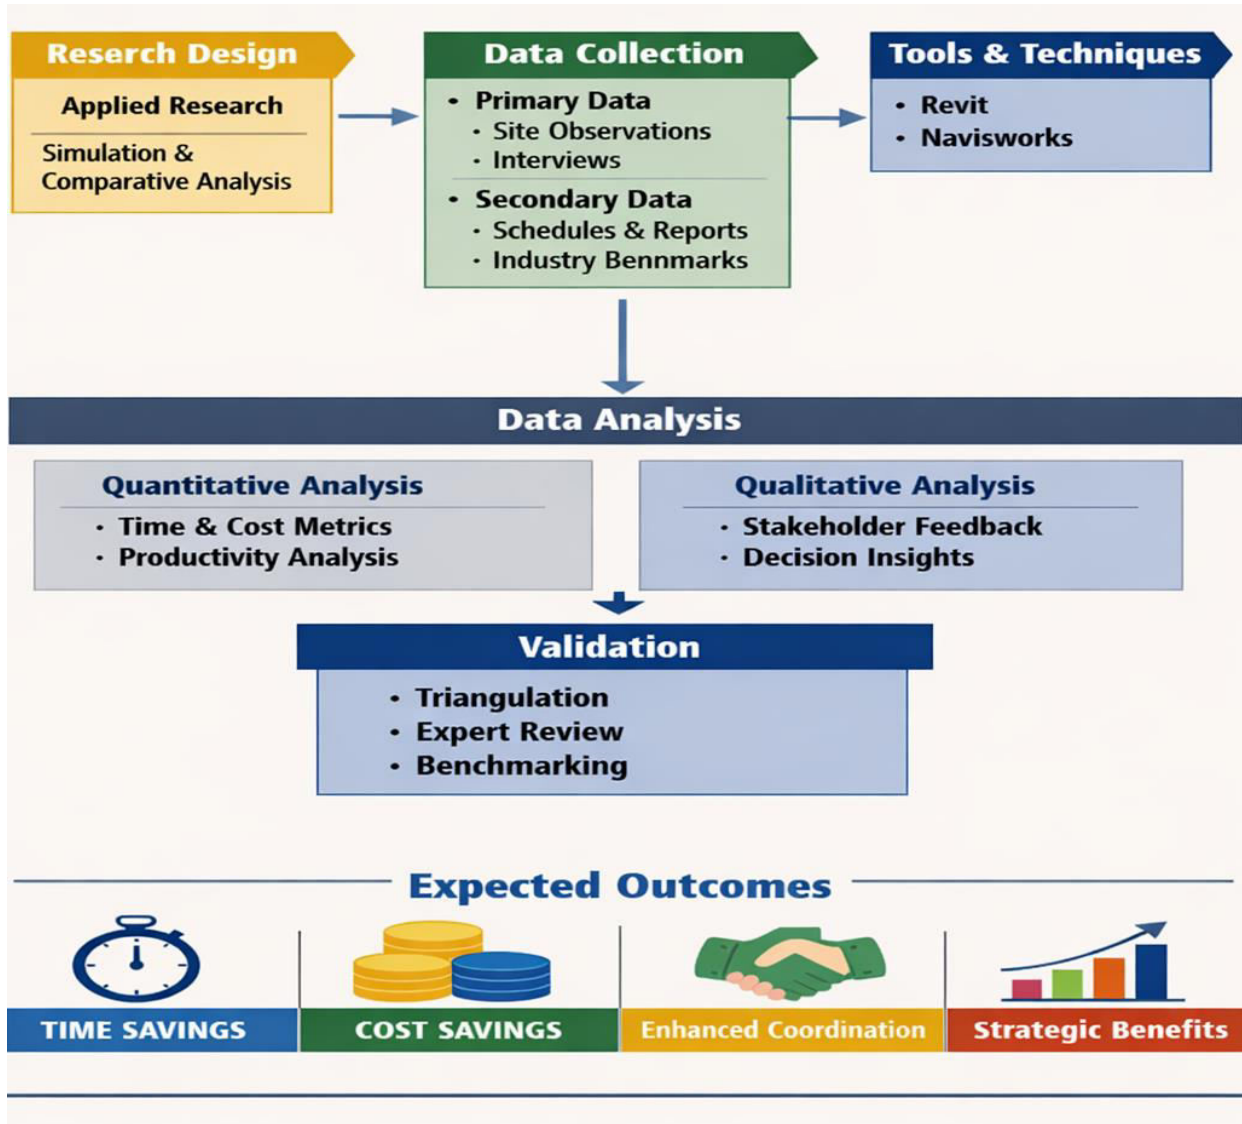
Reserch Design

Applied Research

Simulation & Comparative Analysis

Data Collection

- Primary Data
  - Site Observations
  - Interviews
- Secondary Data
  - Schedules & Reports
  - Industry Bennmarks

Tools & Techniques

- Revit
- Navisworks

Data Analysis

Quantitative Analysis

- Time & Cost Metrics
- Productivity Analysis

Qualitative Analysis

- Stakeholder Feedback
- Decision Insights

Validation

- Triangulation
- Expert Review
- Benchmarking

Expected Outcomes

TIME SAVINGS

COST SAVINGS

Enhanced Coordination

Strategic Benefits